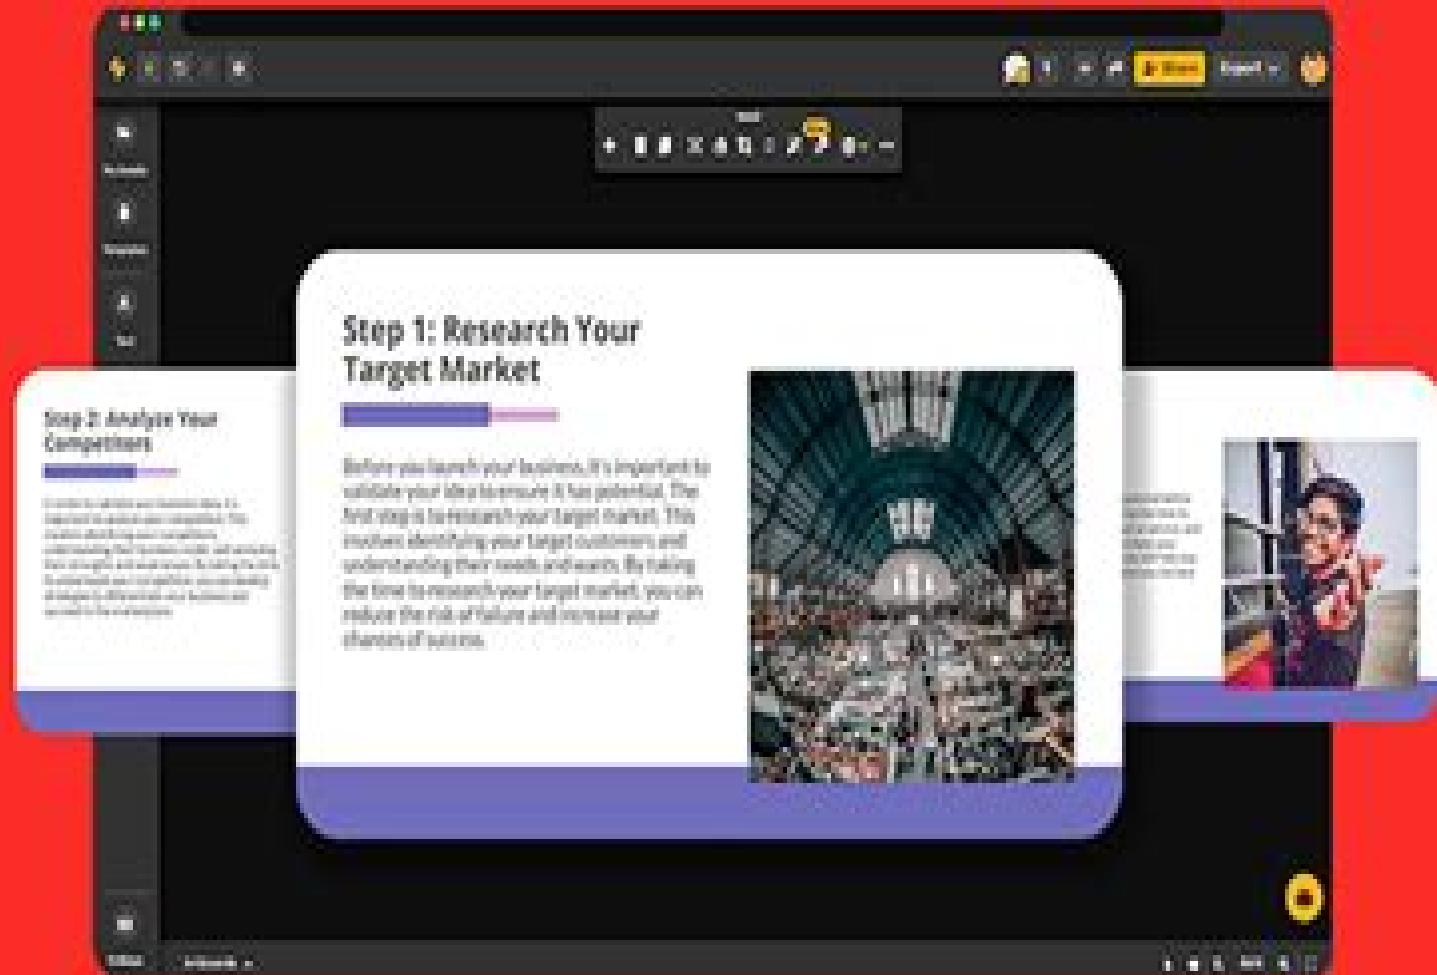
Share
Export

Step 1: Research Your Target Market

Before you launch your business, it's important to validate your idea to ensure it has potential. The first step is to research your target market. This involves identifying your target customers and understanding their needs and wants. By taking the time to research your target market, you can reduce the risk of failure and increase your chances of success.

Step 2: Analyze Your Competitors

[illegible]

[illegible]